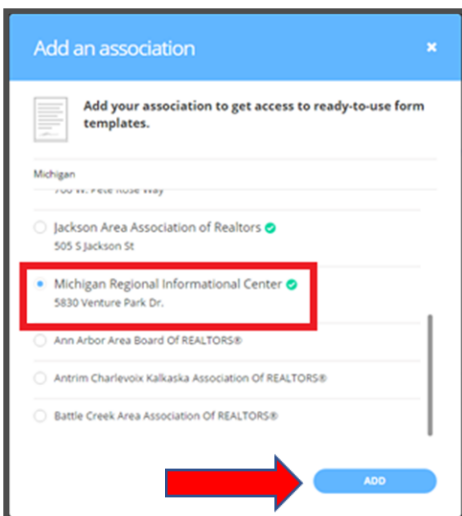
Add an association

×

Add your association to get access to ready-to-use form templates.

Michigan

700 W. Pete Rose Way

Jackson Area Association of Realtors
505 S Jackson St

Michigan Regional Informational Center
5830 Venture Park Dr.

Ann Arbor Area Board Of REALTORS®

Antrim Charlevoix Kalkaska Association Of REALTORS®

Battle Creek Area Association Of REALTORS®

ADD